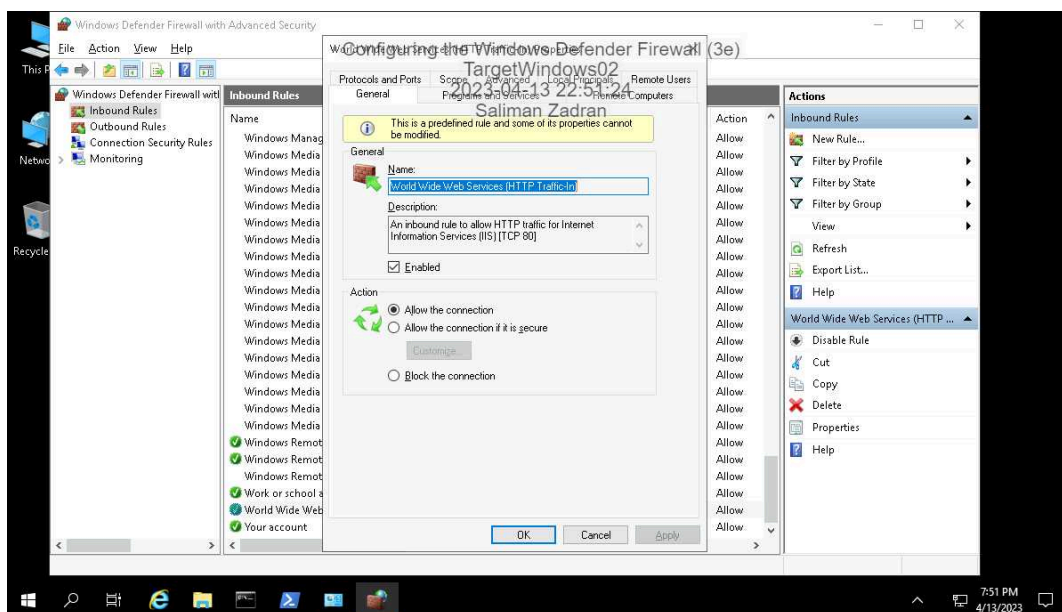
Windows Defender Firewall with Advanced Security

File Action View Help

This P

Windows Defender Firewall with
Inbound Rules
Outbound Rules
Connection Security Rules
Monitoring

Netwo

Recycle

Inbound Rules

Name
Windows Manag
Windows Media
Windows Media
Windows Media
Windows Media
Windows Media
Windows Media
Windows Media
Windows Media
Windows Media
Windows Media
Windows Media
Windows Media
Windows Media
Windows Media
Windows Media
Windows Media
Windows Media
Windows Remot
Windows Remot
Windows Remot
Work or school a
World Wide Web
Your account

Action
Allow
Allow
Allow
Allow
Allow
Allow
Allow
Allow
Allow
Allow
Allow
Allow
Allow
Allow
Allow
Allow
Allow
Allow
Allow
Allow
Allow
Allow
Allow
Allow

World Wide Web Services (HTTP Traffic-In) Properties

Configuring the Windows Defender Firewall (3e)
TargetWindows02
2023-04-13 22:51:24
Saliman Zadran

Protocols and Ports | Scope | Advanced | Local Principals | Remote Users
General | Programs and Services | Remote Computers

This is a predefined rule and some of its properties cannot be modified.

General

Name:
World Wide Web Services (HTTP Traffic-In)

Description:
An inbound rule to allow HTTP traffic for Internet Information Services (IIS) [TCP 80]

Enabled

Action
Allow the connection
Allow the connection if it is secure
Customize...
Block the connection

OK Cancel Apply

Actions
Inbound Rules
New Rule...
Filter by Profile
Filter by State
Filter by Group
View
Refresh
Export List...
Help

World Wide Web Services (HTTP ...
Disable Rule
Cut
Copy
Delete
Properties
Help

7:51 PM
4/13/2023